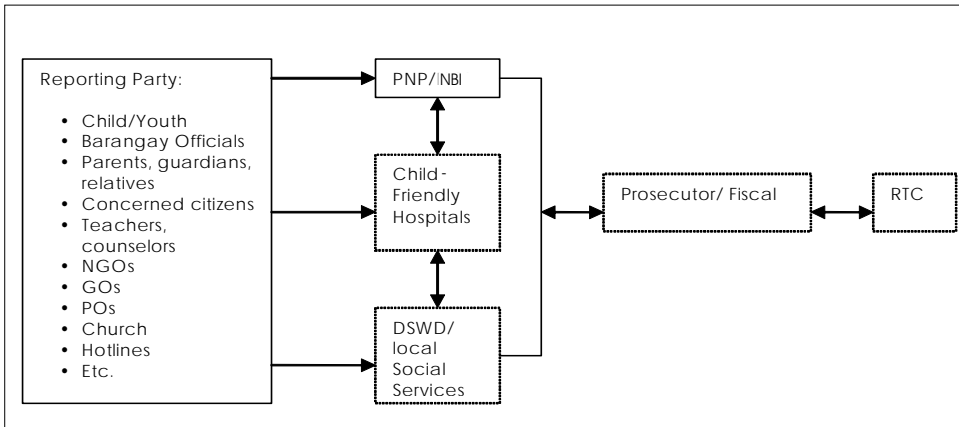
Reporting Party:

- Child/Youth
- Barangay Officials
- Parents, guardians, relatives
- Concerned citizens
- Teachers, counselors
- NGOs
- GOs
- POs
- Church
- Hotlines
- Etc.

PNP/NBI

Child-Friendly Hospitals

DSWD/ local Social Services

Prosecutor/ Fiscal

RTC